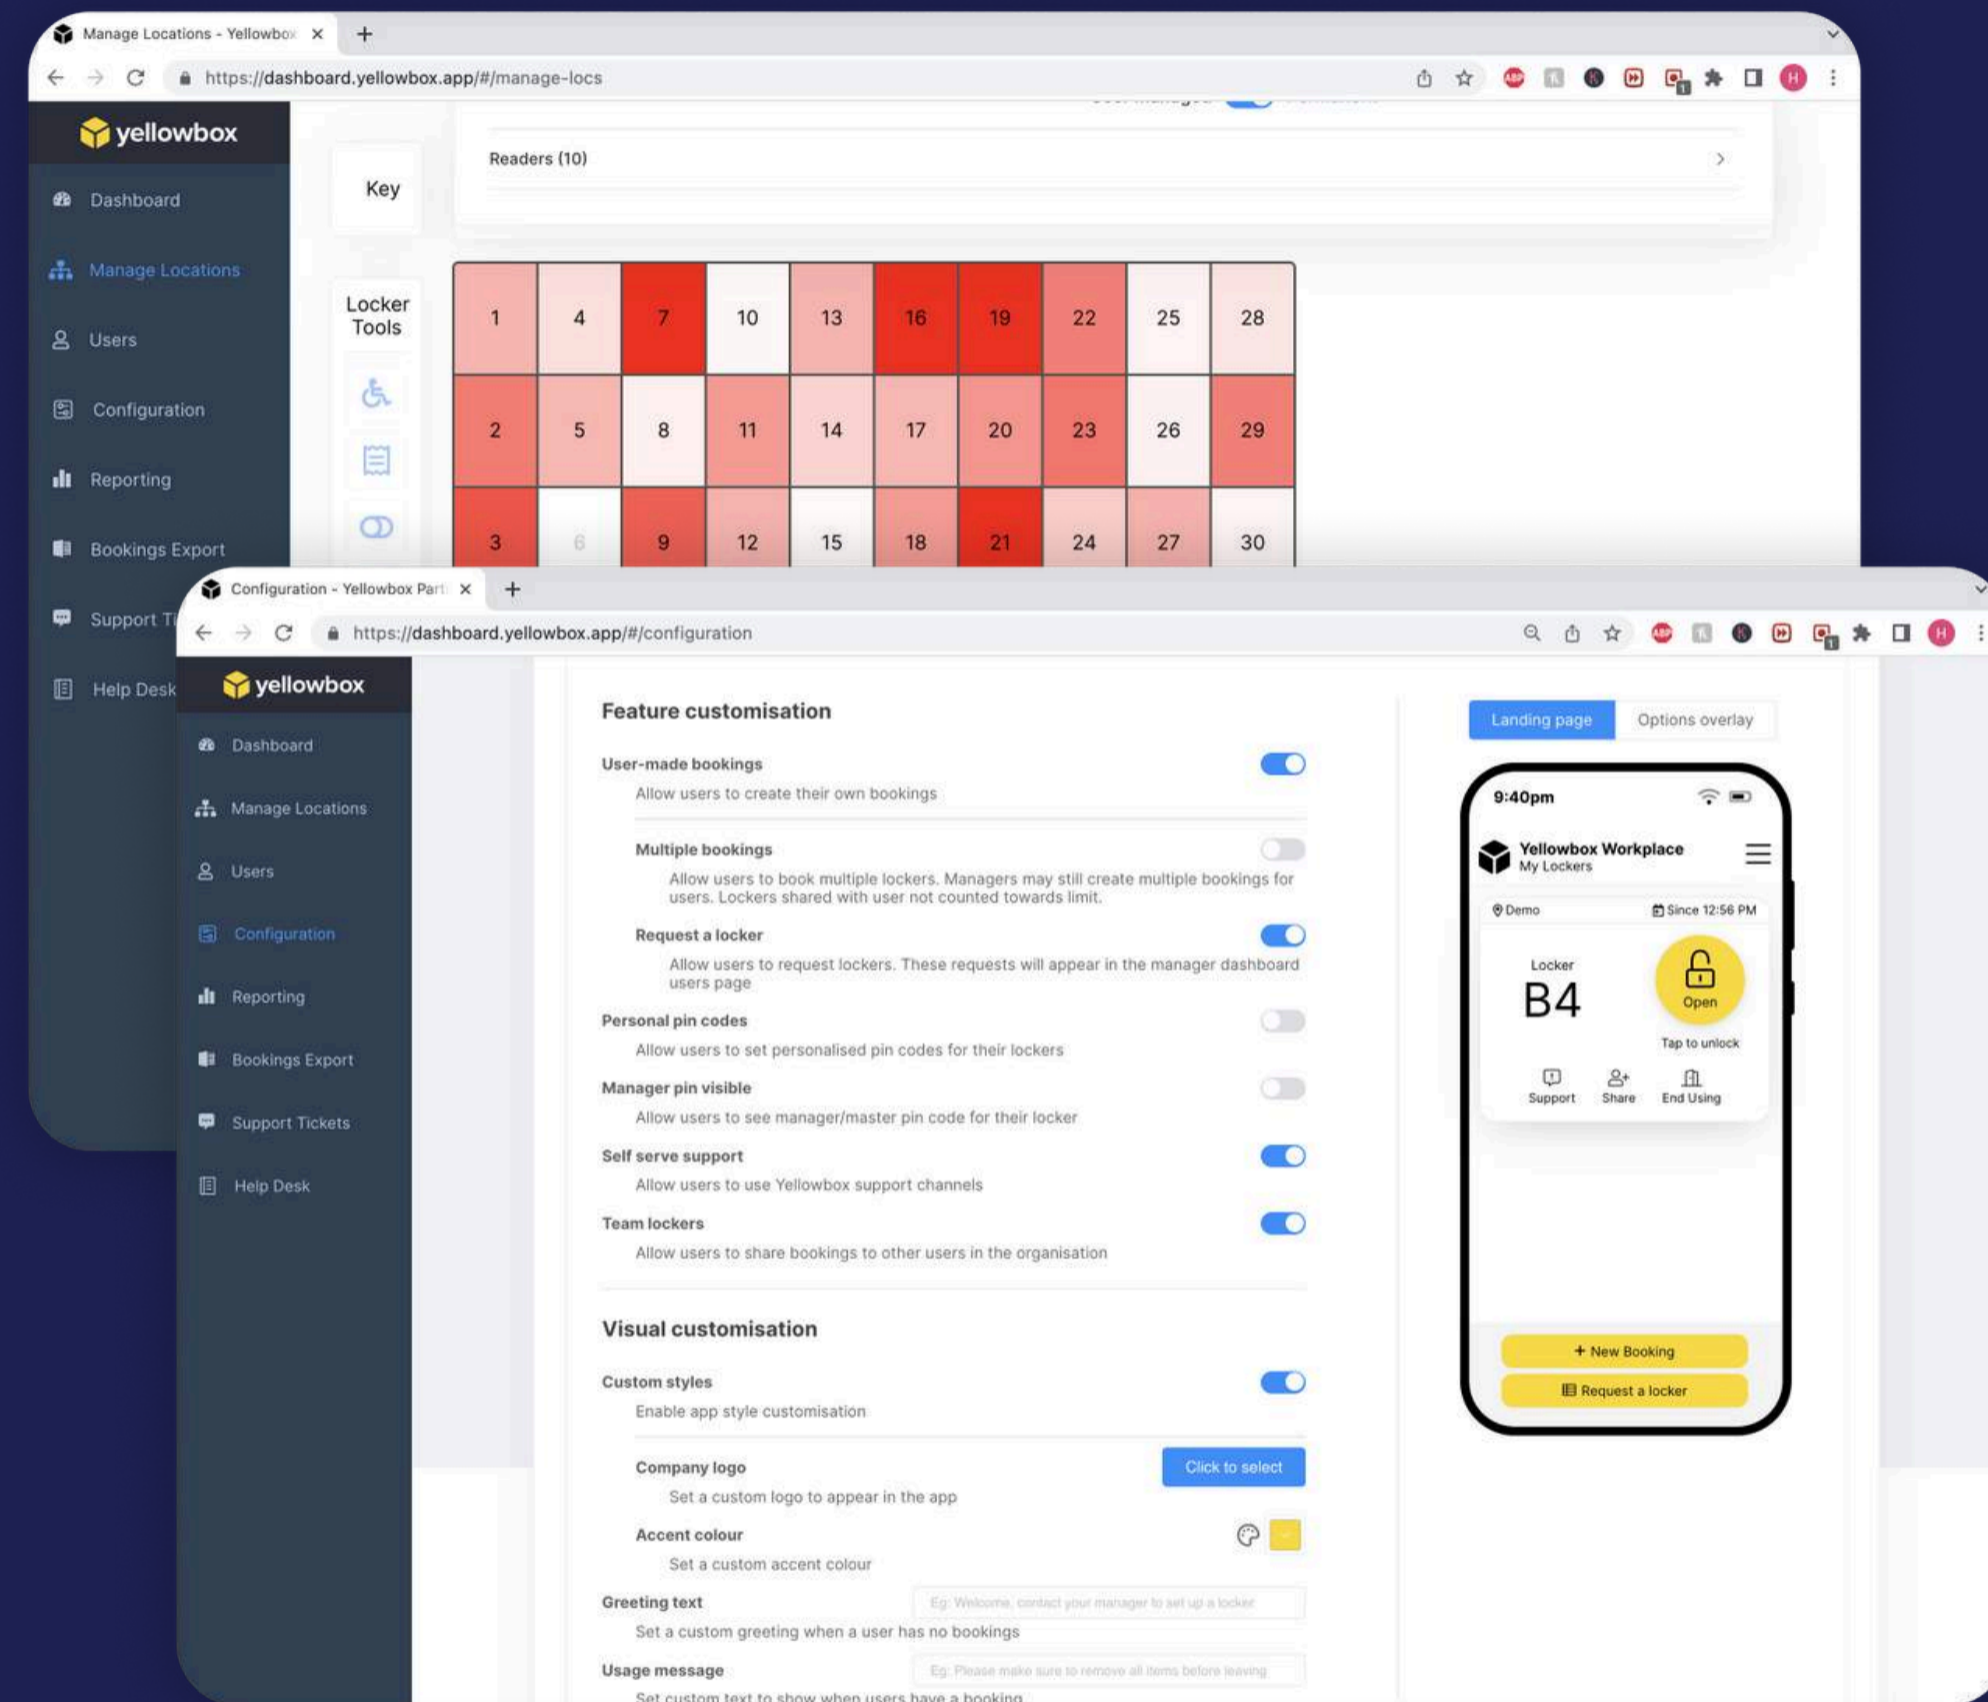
Manage Locations - Yellowbox ×
+
https://dashboard.yellowbox.app/#/manage-locs

yellowbox

Dashboard
Manage Locations
Users
Configuration
Reporting
Bookings Export
Support Ti
Help Desk

Key

Readers (10)

Locker Tools

| 1 | 4 | 7 | 10 | 13 | 16 | 19 | 22 | 25 | 28 |
|---|---|---|---|---|---|---|---|---|---|
| 2 | 5 | 8 | 11 | 14 | 17 | 20 | 23 | 26 | 29 |
| 3 | 6 | 9 | 12 | 15 | 18 | 21 | 24 | 27 | 30 |

Configuration - Yellowbox Part ×
+
https://dashboard.yellowbox.app/#/configuration

yellowbox

Dashboard
Manage Locations
Users
Configuration
Reporting
Bookings Export
Support Tickets
Help Desk

Feature customisation

User-made bookings
Allow users to create their own bookings

Multiple bookings
Allow users to book multiple lockers. Managers may still create multiple bookings for users. Lockers shared with user not counted towards limit.

Request a locker
Allow users to request lockers. These requests will appear in the manager dashboard users page

Personal pin codes
Allow users to set personalised pin codes for their lockers

Manager pin visible
Allow users to see manager/master pin code for their locker

Self serve support
Allow users to use Yellowbox support channels

Team lockers
Allow users to share bookings to other users in the organisation

Visual customisation

Custom styles
Enable app style customisation

Company logo
Set a custom logo to appear in the app
Click to select

Accent colour
Set a custom accent colour

Greeting text
Set a custom greeting when a user has no bookings
Eg: Welcome, contact your manager to set up a locker

Usage message
Set custom text to show when users have a booking
Eg: Please make sure to remove all items before leaving

Landing page
Options overlay

9:40pm
Yellowbox Workplace
My Lockers
Demo
Since 12:56 PM
Locker
B4
Open
Tap to unlock
Support
Share
End Using
+ New Booking
Request a locker